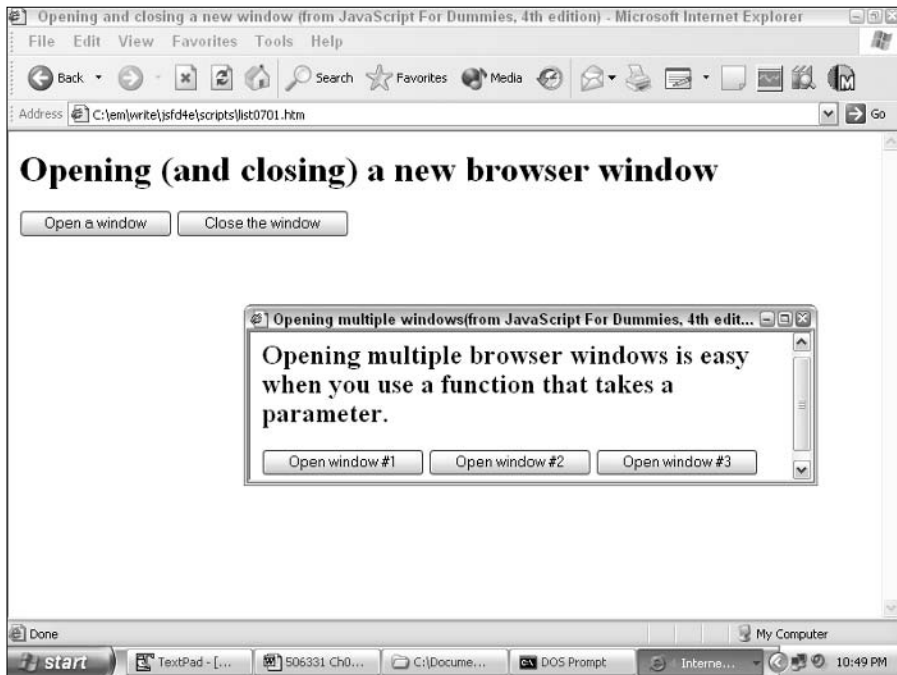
Opening and closing a new window (from JavaScript For Dummies, 4th edition) - Microsoft Internet Explorer

File Edit View Favorites Tools Help

Back Search Favorites Media

Address C:\em\write\jsfd4e\scripts\list0701.htm

Go

Opening (and closing) a new browser window

Open a window

Close the window

Opening multiple windows(from JavaScript For Dummies, 4th edit...

Opening multiple browser windows is easy when you use a function that takes a parameter.

Open window #1

Open window #2

Open window #3

Done

My Computer

start

TextPad - [...

506331 Ch0...

C:\Docume...

DOS Prompt

Interne...

10:49 PM